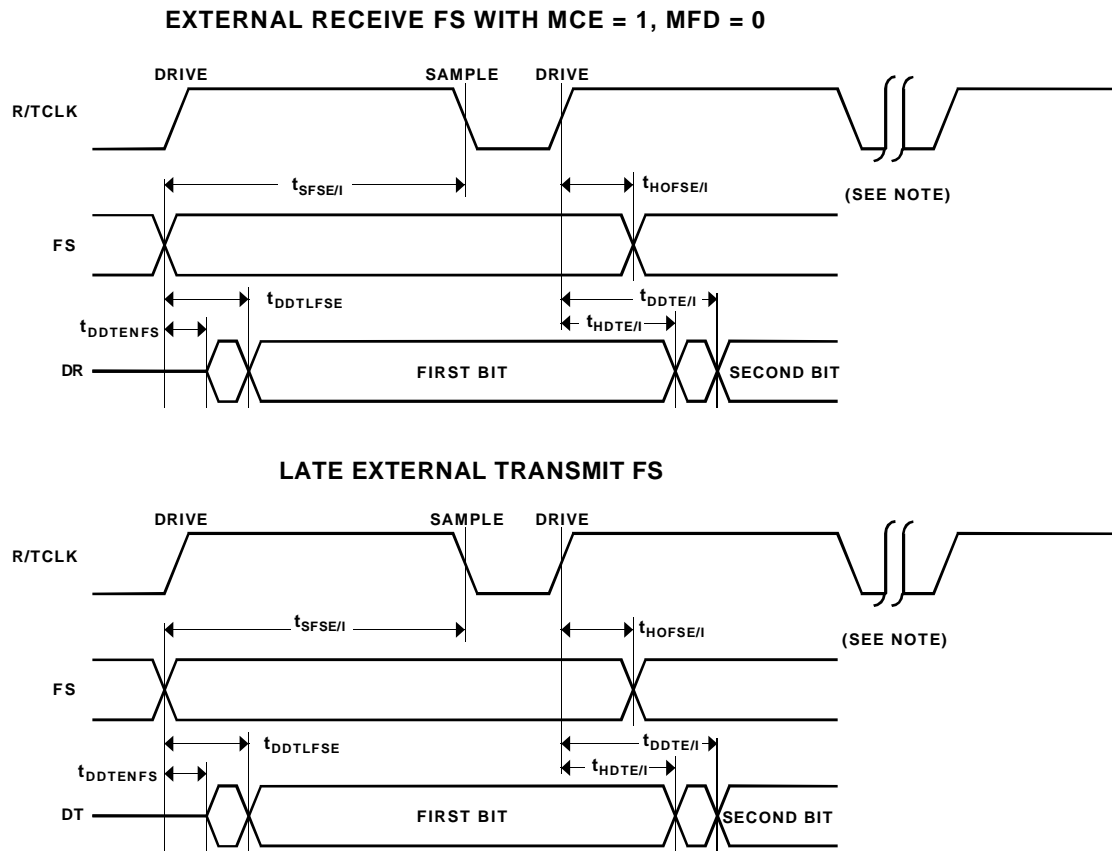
EXTERNAL RECEIVE FS WITH MCE = 1, MFD = 0

DRIVE
SAMPLE
DRIVE

R/TCLK

$t_{SFSE/I}$
$t_{HOFSE/I}$
(SEE NOTE)

FS

$t_{DDTLFSE}$
$t_{DDTE/I}$
$t_{DDTENFS}$
$t_{HDTE/I}$

DR
FIRST BIT
SECOND BIT

LATE EXTERNAL TRANSMIT FS

DRIVE
SAMPLE
DRIVE

R/TCLK

$t_{SFSE/I}$
$t_{HOFSE/I}$
(SEE NOTE)

FS

$t_{DDTLFSE}$
$t_{DDTE/I}$
$t_{DDTENFS}$
$t_{HDTE/I}$

DT
FIRST BIT
SECOND BIT